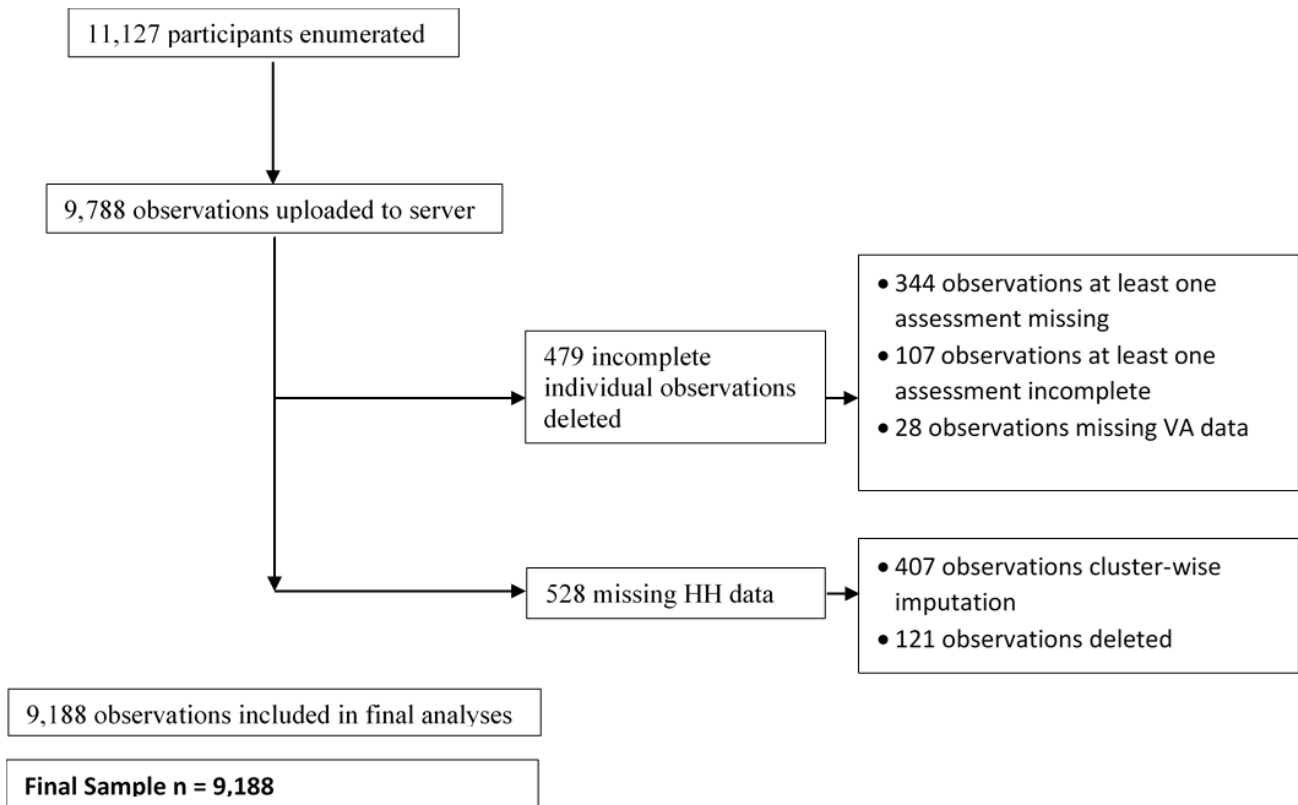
11,127 participants enumerated

9,788 observations uploaded to server

479 incomplete individual observations deleted

• 344 observations at least one assessment missing
• 107 observations at least one assessment incomplete
• 28 observations missing VA data

528 missing HH data

• 407 observations cluster-wise imputation
• 121 observations deleted

9,188 observations included in final analyses

**Final Sample n = 9,188**